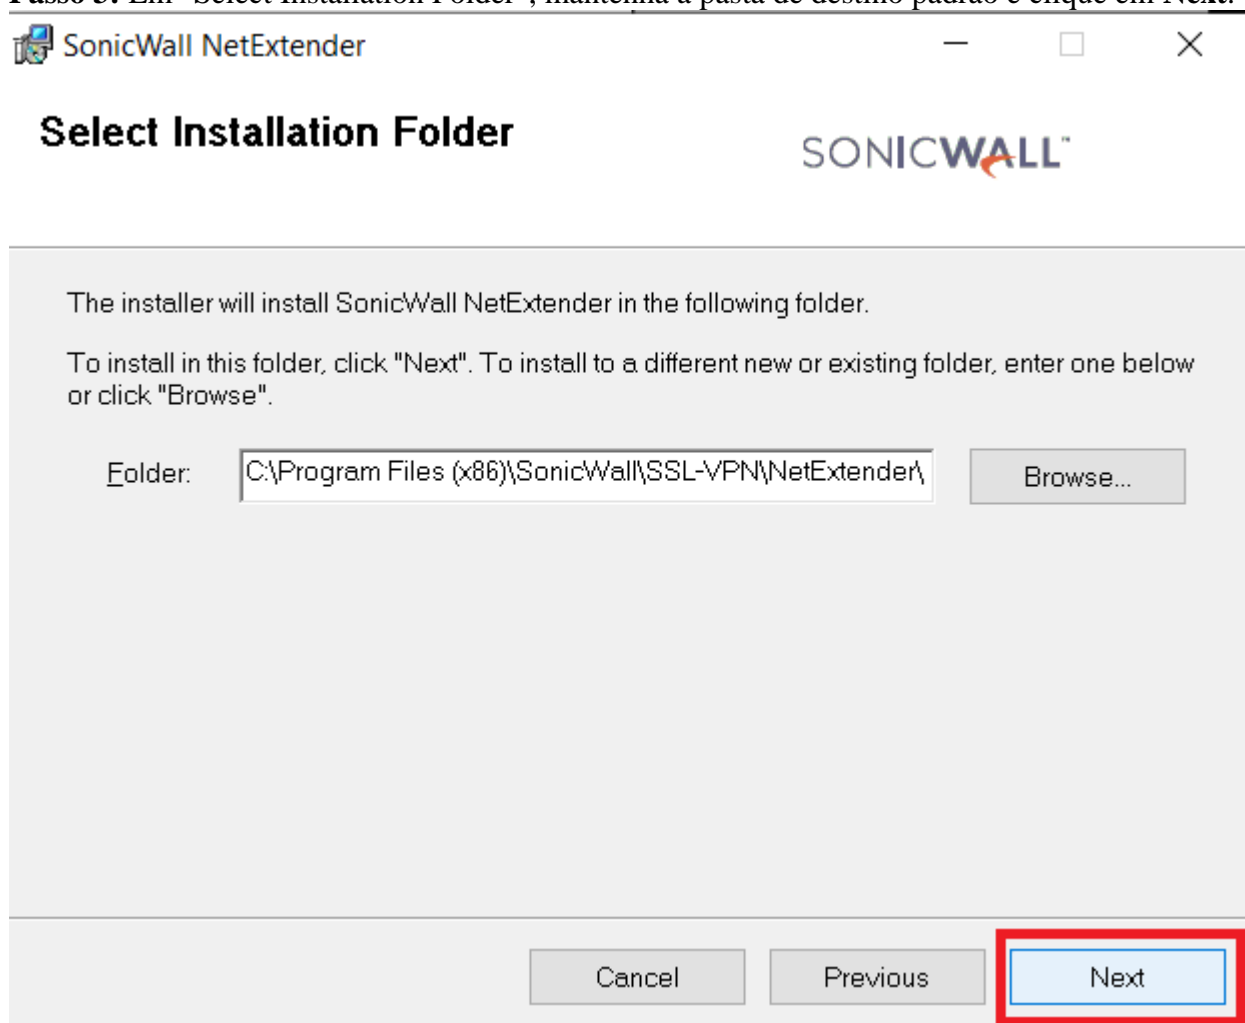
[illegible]

SonicWall NetExtender

Select Installation Folder

SONICWALL

The installer will install SonicWall NetExtender in the following folder.

To install in this folder, click "Next". To install to a different new or existing folder, enter one below or click "Browse".

Folder: C:\Program Files (x86)\SonicWall\SSL-VPN\NetExtender\

Browse...

Cancel

Previous

Next